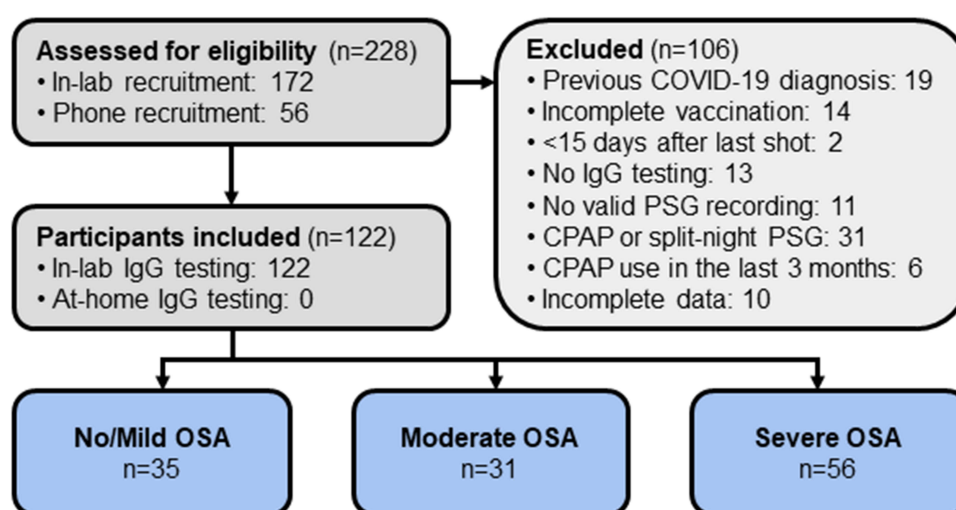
**Assessed for eligibility** (n=228)
• In-lab recruitment: 172
• Phone recruitment: 56

**Excluded** (n=106)
• Previous COVID-19 diagnosis: 19
• Incomplete vaccination: 14
• <15 days after last shot: 2
• No IgG testing: 13
• No valid PSG recording: 11
• CPAP or split-night PSG: 31
• CPAP use in the last 3 months: 6
• Incomplete data: 10

**Participants included** (n=122)
• In-lab IgG testing: 122
• At-home IgG testing: 0

**No/Mild OSA**
n=35

**Moderate OSA**
n=31

**Severe OSA**
n=56